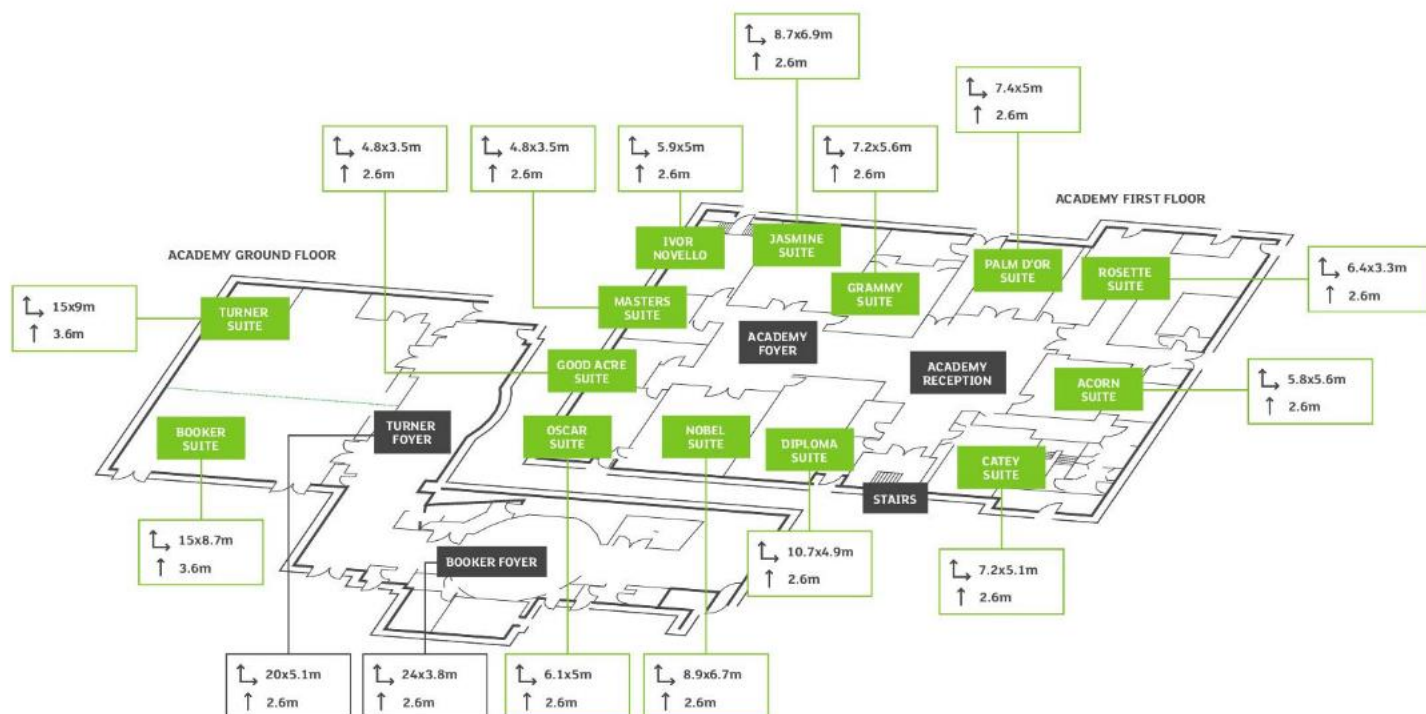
8.7x6.9m
2.6m

7.4x5m
2.6m

4.8x3.5m
2.6m

4.8x3.5m
2.6m

5.9x5m
2.6m

7.2x5.6m
2.6m

ACADEMY FIRST FLOOR

ACADEMY GROUND FLOOR

IVOR NOVELLO

JASMINE SUITE

PALM D'OR SUITE

ROSETTE SUITE

6.4x3.3m
2.6m

GRAMMY SUITE

15x9m
3.6m

TURNER SUITE

MASTERS SUITE

ACADEMY FOYER

ACADEMY RECEPTION

GOOD ACRE SUITE

ACORN SUITE

5.8x5.6m
2.6m

BOOKER SUITE

TURNER FOYER

OSCAR SUITE

NOBEL SUITE

DIPLOMA SUITE

CATEY SUITE

STAIRS

15x8.7m
3.6m

10.7x4.9m
2.6m

BOOKER FOYER

7.2x5.1m
2.6m

20x5.1m
2.6m

24x3.8m
2.6m

6.1x5m
2.6m

8.9x6.7m
2.6m